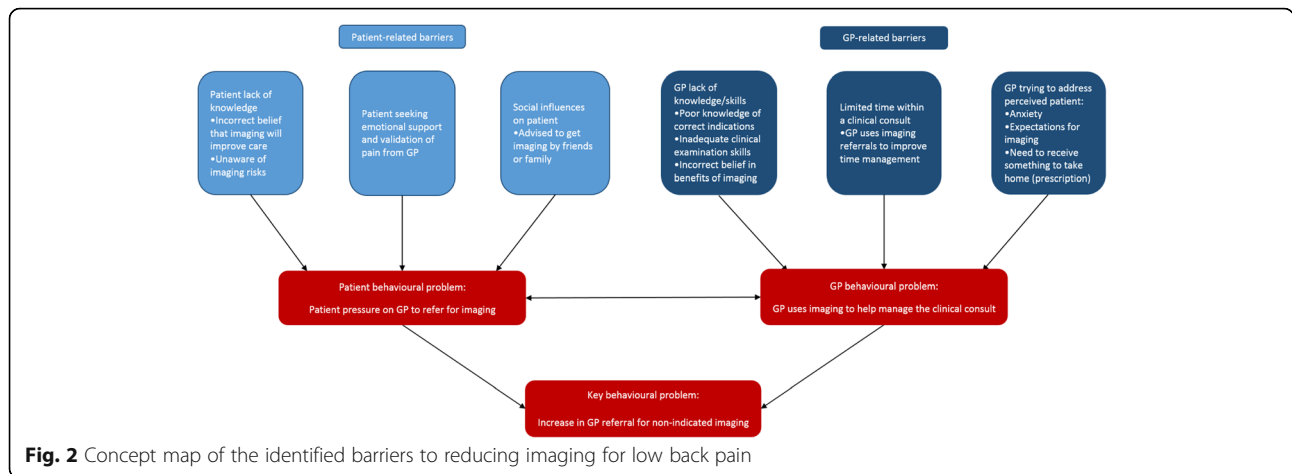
Patient-related barriers

GP-related barriers

Patient lack of knowledge
•Incorrect belief that imaging will improve care
•Unaware of imaging risks

Patient seeking emotional support and validation of pain from GP

Social influences on patient
•Advised to get imaging by friends or family

GP lack of knowledge/skills
•Poor knowledge of correct indications
•Inadequate clinical examination skills
•Incorrect belief in benefits of imaging

Limited time within a clinical consult
•GP uses imaging referrals to improve time management

GP trying to address perceived patient:
•Anxiety
•Expectations for imaging
•Need to receive something to take home (prescription)

Patient behavioural problem:
Patient pressure on GP to refer for imaging

GP behavioural problem:
GP uses imaging to help manage the clinical consult

Key behavioural problem:
Increase in GP referral for non-indicated imaging

Fig. 2 Concept map of the identified barriers to reducing imaging for low back pain